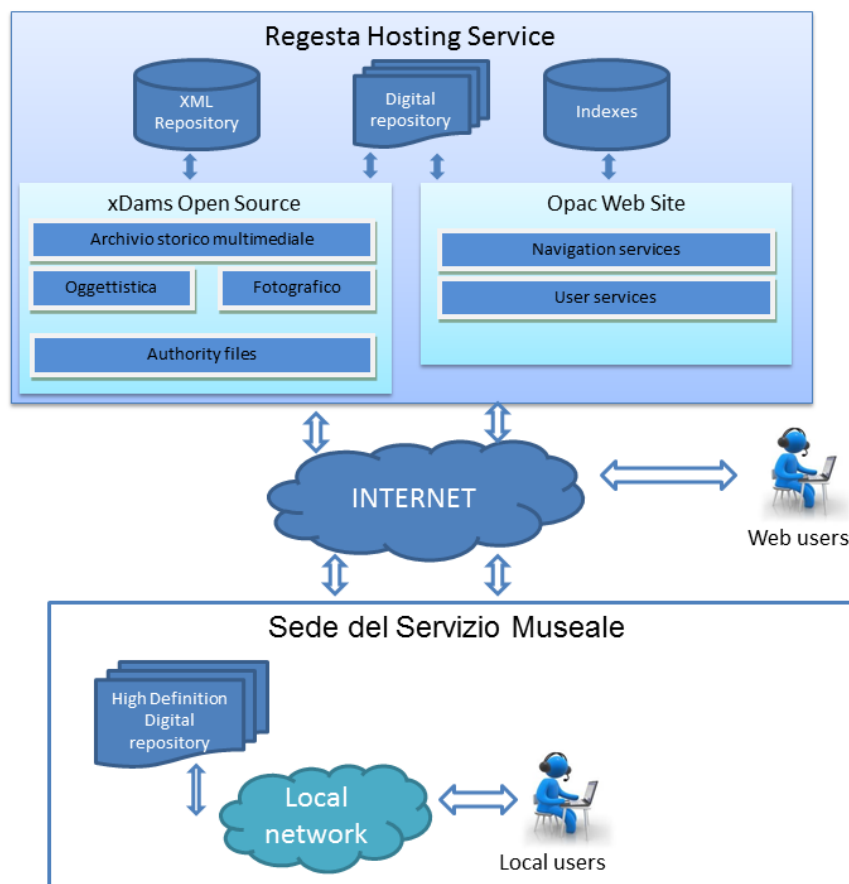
Regesta Hosting Service

XML Repository

Digital repository

Indexes

xDams Open Source

Archivio storico multimediale

Oggettistica

Fotografico

Authority files

Opac Web Site

Navigation services

User services

INTERNET

Web users

Sede del Servizio Museale

High Definition Digital repository

Local network

Local users